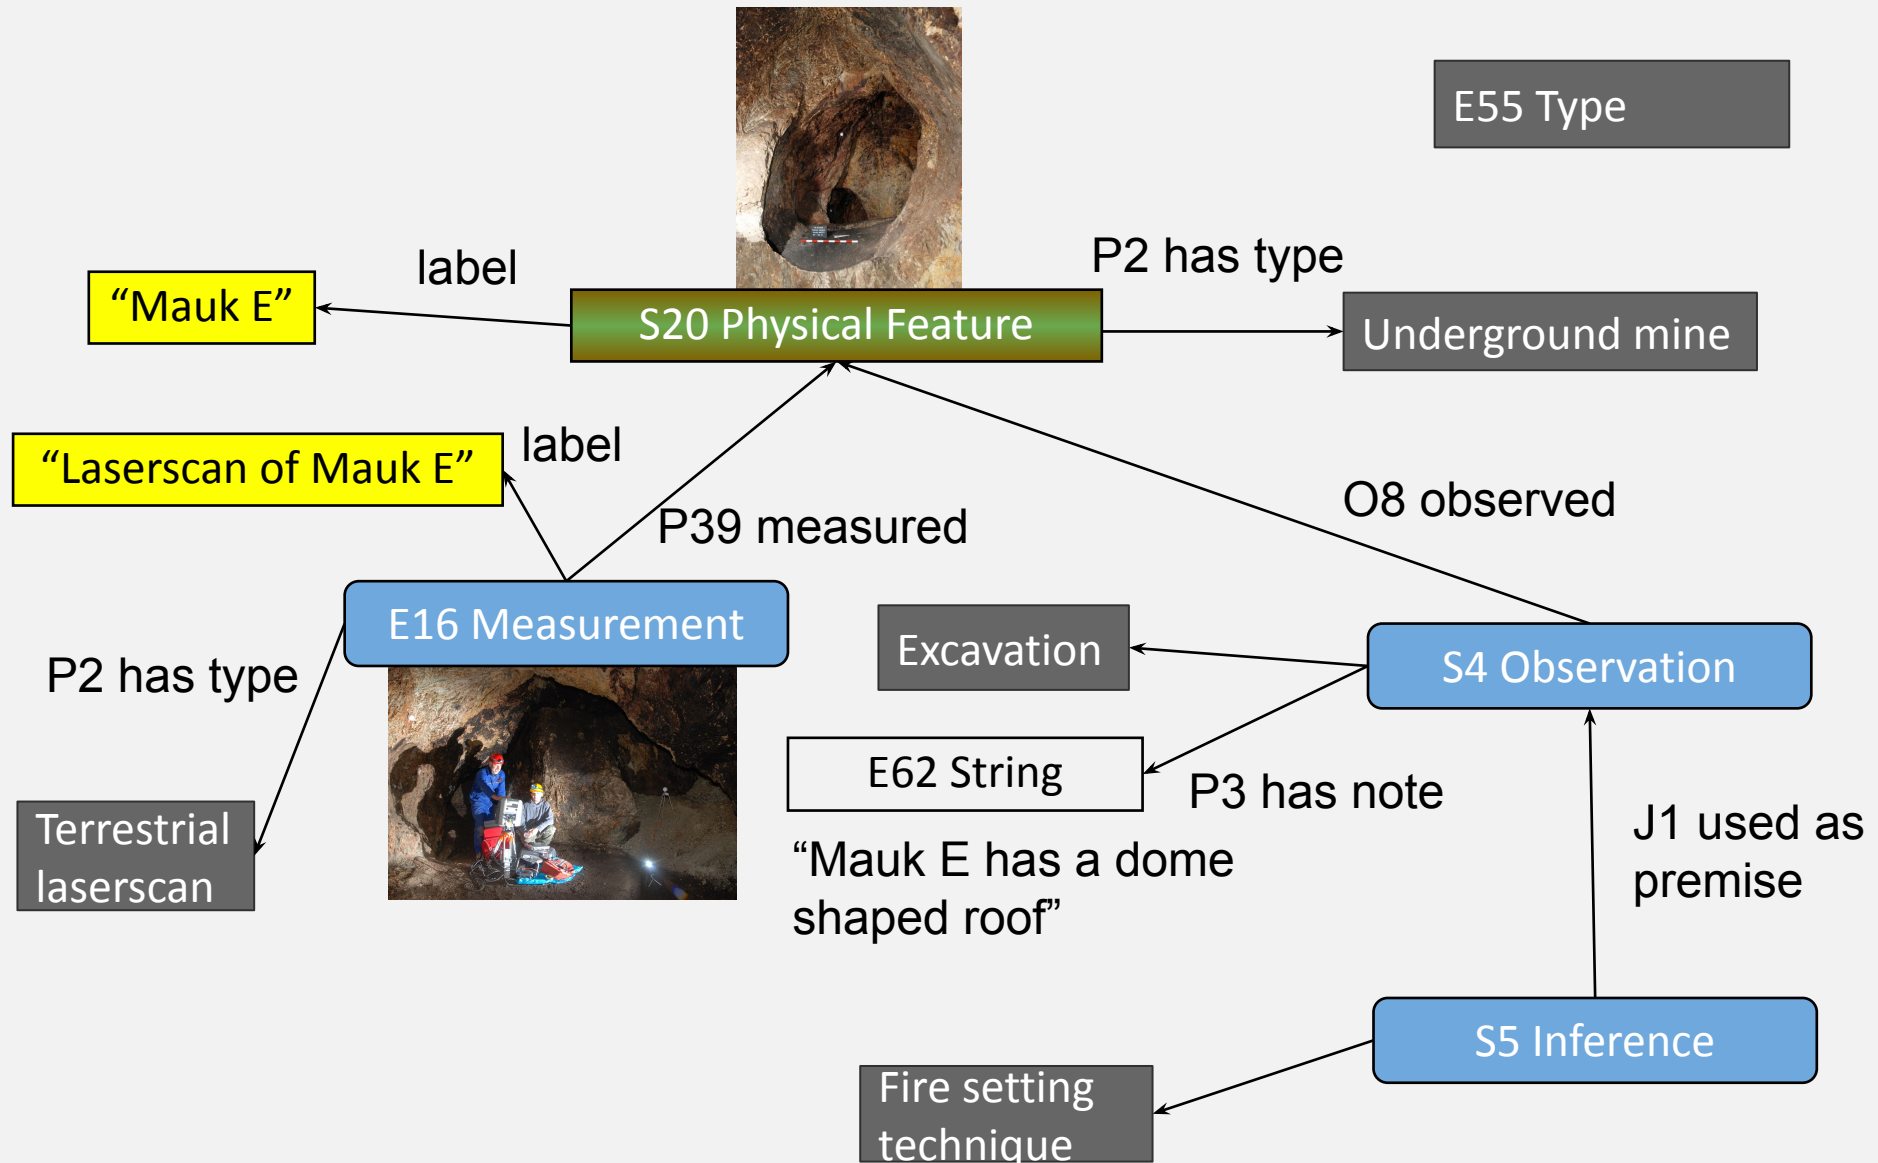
E55 Type

label

“Mauk E”

S20 Physical Feature

P2 has type

Underground mine

“Laserscan of Mauk E”

label

P39 measured

O8 observed

E16 Measurement

P2 has type

Excavation

S4 Observation

E62 String

P3 has note

J1 used as premise

Terrestrial laserscan

“Mauk E has a dome shaped roof”

S5 Inference

Fire setting technique